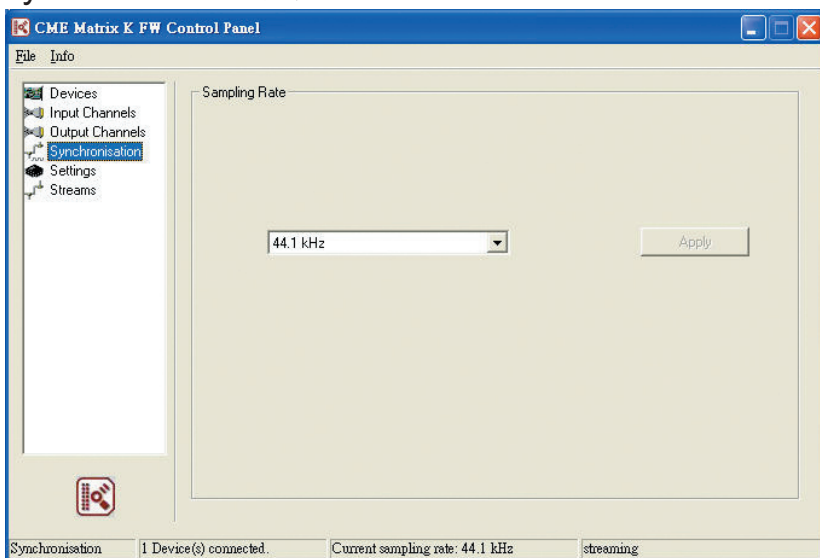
CME Matrix K FW Control Panel

File Info

Devices
Input Channels
Output Channels
Synchronisation
Settings
Streams

Sampling Rate

44.1 kHz

Apply

Synchronisation | 1 Device(s) connected. | Current sampling rate: 44.1 kHz | streaming